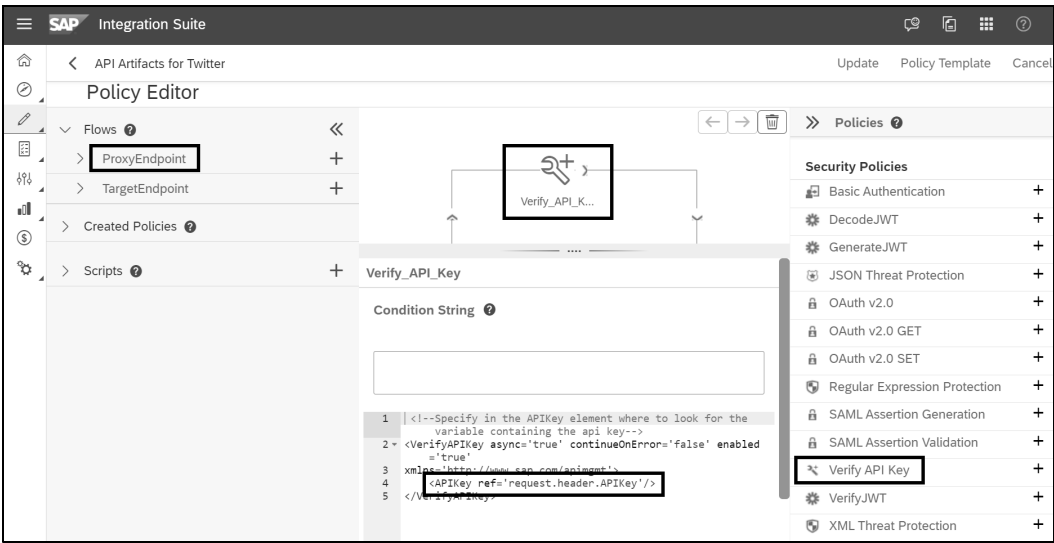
SAP Integration Suite

API Artifacts for Twitter

Update Policy Template Cancel

Policy Editor

Flows

ProxyEndpoint +

TargetEndpoint +

Created Policies

Scripts +

Verify_API_K...

Verify_API_Key

Condition String

1 <!--Specify in the APIKey element where to look for the variable containing the api key-->
2 <VerifyAPIKey async='true' continueOnError='false' enabled ='true'
3 xmlns='http://www.sap.com/apimgmt'>
4 <APIKey ref='request.header.APIKey'/>
5 </VerifyAPIKey>

Policies

Security Policies

Basic Authentication +

DecodeJWT +

GenerateJWT +

JSON Threat Protection +

OAuth v2.0 +

OAuth v2.0 GET +

OAuth v2.0 SET +

Regular Expression Protection +

SAML Assertion Generation +

SAML Assertion Validation +

Verify API Key +

VerifyJWT +

XML Threat Protection +